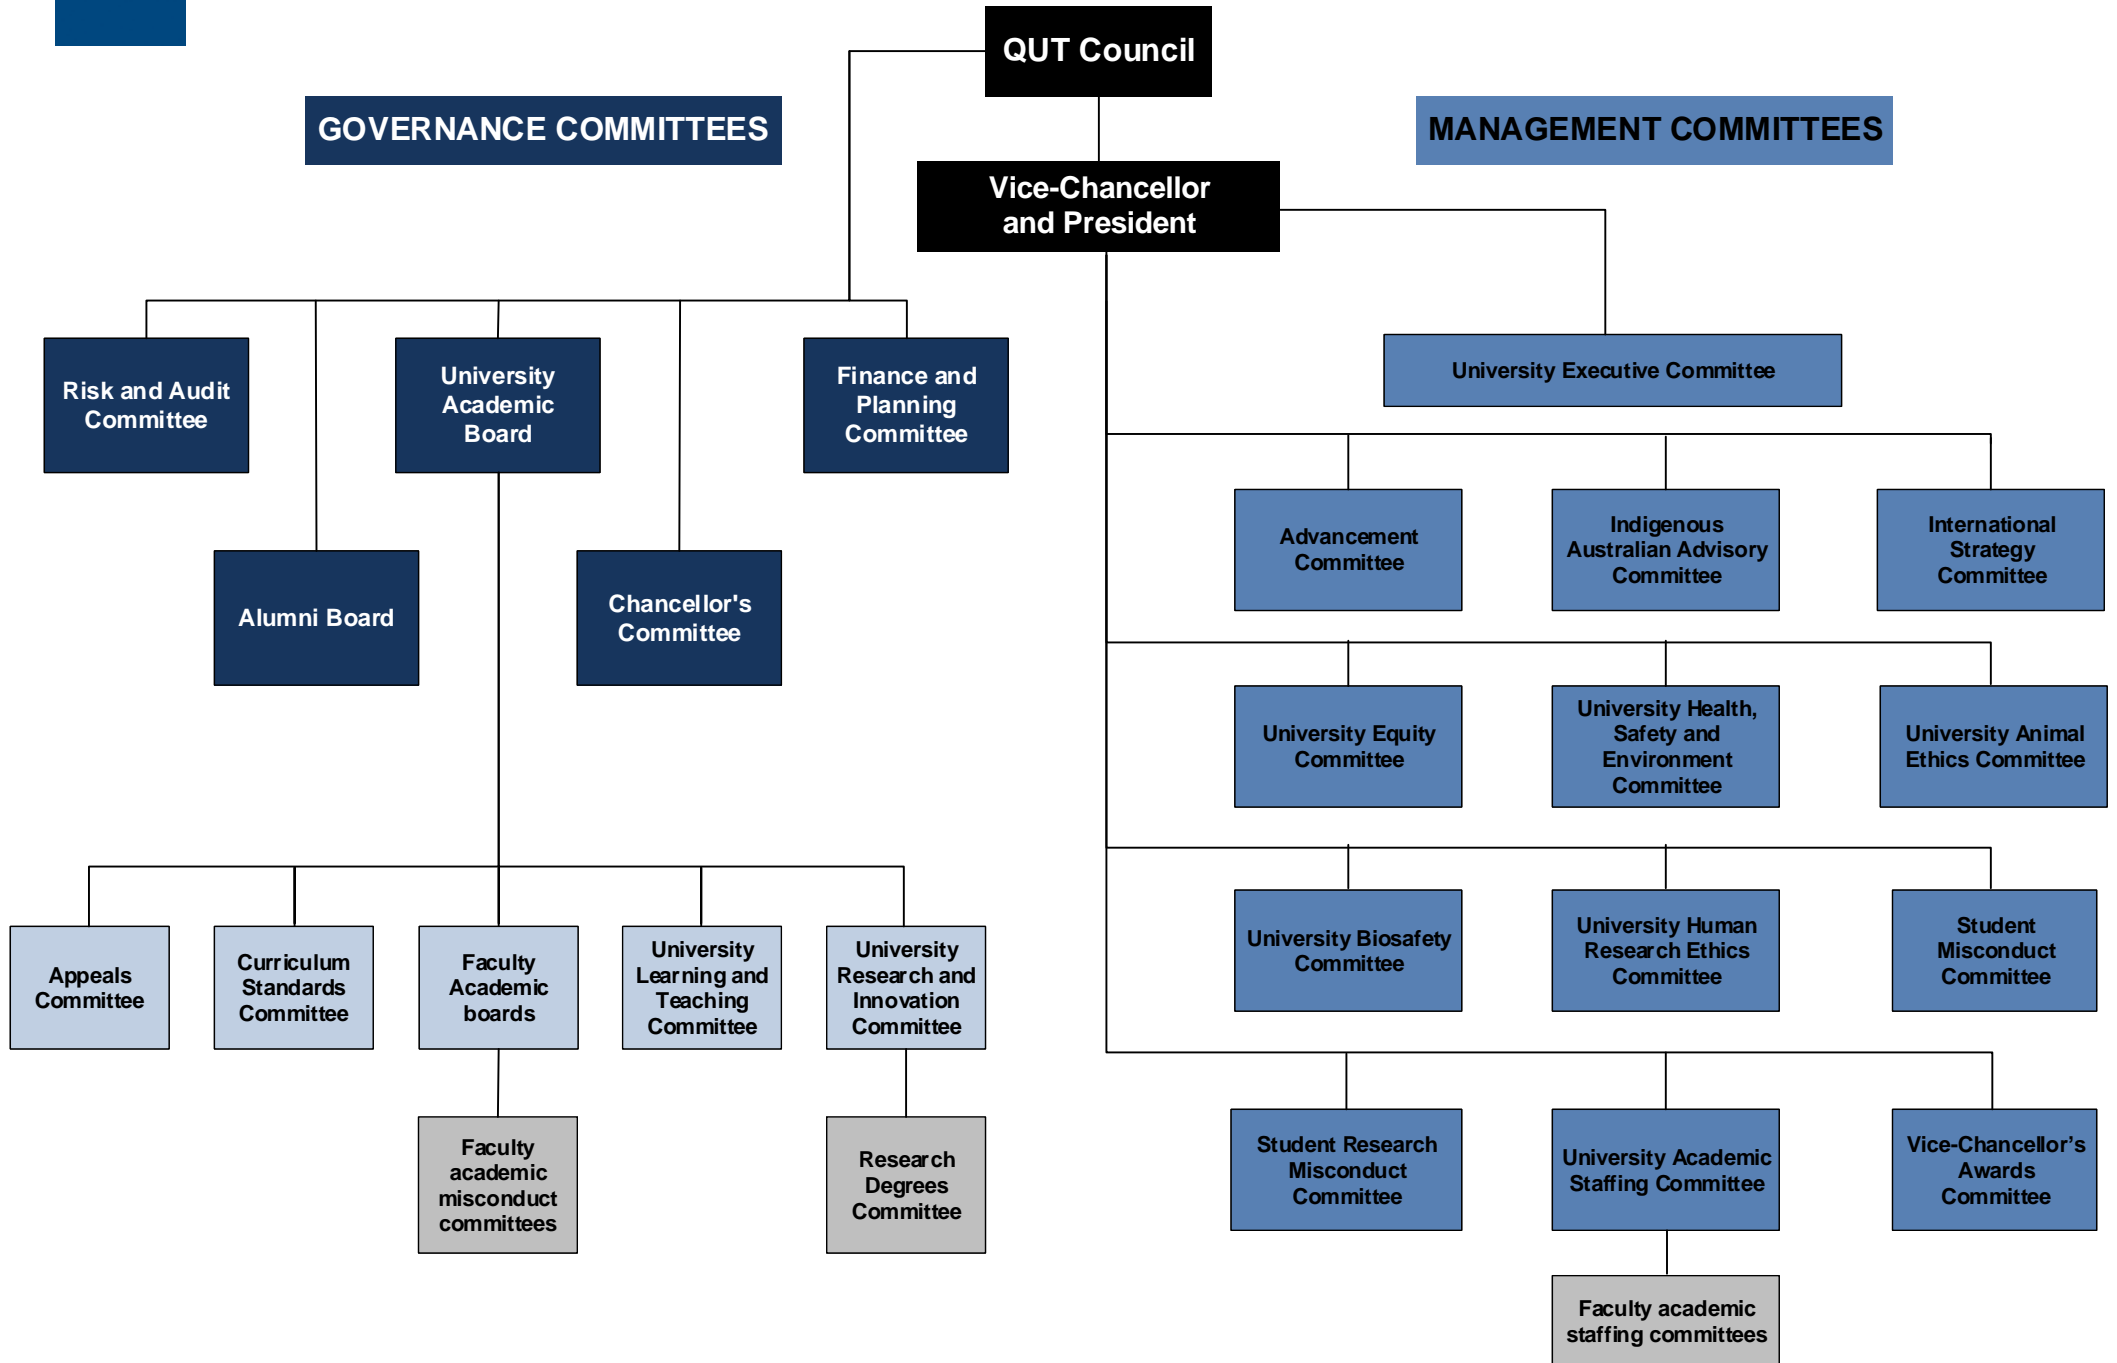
QUT Council

GOVERNANCE COMMITTEES

MANAGEMENT COMMITTEES

Vice-Chancellor and President

Risk and Audit Committee

University Academic Board

Finance and Planning Committee

University Executive Committee

Alumni Board

Chancellor's Committee

Advancement Committee

Indigenous Australian Advisory Committee

International Strategy Committee

University Equity Committee

University Health, Safety and Environment Committee

University Animal Ethics Committee

University Biosafety Committee

University Human Research Ethics Committee

Student Misconduct Committee

Appeals Committee

Curriculum Standards Committee

Faculty Academic boards

University Learning and Teaching Committee

University Research and Innovation Committee

Faculty academic misconduct committees

Research Degrees Committee

Student Research Misconduct Committee

University Academic Staffing Committee

Vice-Chancellor's Awards Committee

Faculty academic staffing committees